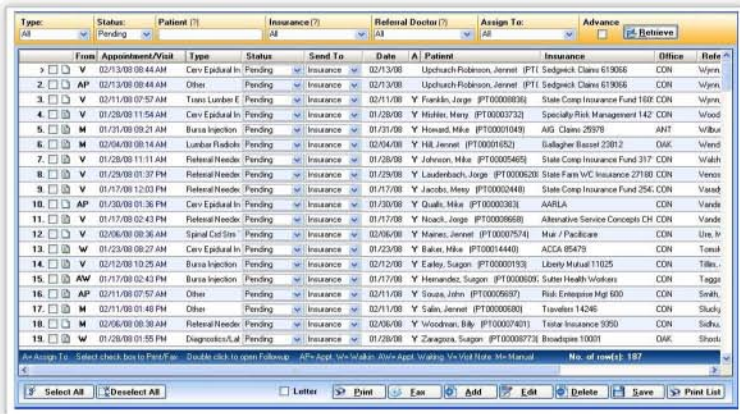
Type: All | Status: Pending | Patient (?) | Insurance (?) All | Referral Doctor (?) All | Assign To: All | Advance | Retrieve

| | From | Appointment/Visit | Type | Status | Send To | Date | A | Patient | Insurance | Office | Refe |
|---|---|---|---|---|---|---|---|---|---|---|---|
| 1. | V | 02/13/08 08:44 AM | Cerv Epidural In | Pending | Insurance | 02/13/08 | | Upchurch-Robinson, Jennet (PT | Sedgwick Claims 619066 | CON | Wynn |
| 2. | AP | 02/13/08 08:44 AM | Other | Pending | Insurance | 02/13/08 | | Upchurch-Robinson, Jennet (PT | Sedgwick Claims 619066 | CON | Wynn |
| 3. | V | 02/11/08 07:57 AM | Trans Lumbar E | Pending | Insurance | 02/11/08 | Y | Franklin, Jorge (PT00008836) | State Comp Insurance Fund 160 | CON | Wynn |
| 4. | V | 01/28/08 11:54 AM | Cerv Epidural In | Pending | Insurance | 01/28/08 | Y | Mishler, Mery (PT00003732) | Specialty Risk Management 142 | CON | Wood |
| 5. | M | 01/31/08 09:21 AM | Bursa Injection | Pending | Insurance | 01/31/08 | Y | Howard, Mike (PT00001049) | AIG Claims 25978 | ANT | Wilbu |
| 6. | M | 02/04/08 08:14 AM | Lumbar Radiofr | Pending | Insurance | 02/04/08 | Y | Hill, Jennet (PT00001652) | Gallagher Basset 23812 | OAK | Wend |
| 7. | V | 01/28/08 11:11 AM | Referral Neede | Pending | Insurance | 01/28/08 | Y | Johnson, Mike (PT00005465) | State Comp Insurance Fund 317 | CON | Walsh |
| 8. | V | 01/29/08 01:37 PM | Referral Neede | Pending | Insurance | 01/29/08 | Y | Laudenbach, Jorge (PT0000620 | State Farm WC Insurance 27180 | CON | Venos |
| 9. | V | 01/17/08 12:03 PM | Referral Neede | Pending | Insurance | 01/17/08 | Y | Jacobs, Mery (PT00002448) | State Comp Insurance Fund 254 | CON | Vasud |
| 10. | AP | 01/30/08 01:36 PM | Cerv Epidural In | Pending | Insurance | 01/30/08 | Y | Qualls, Mike (PT0000383) | AARLA | CON | Vande |
| 11. | V | 01/17/08 02:43 PM | Referral Neede | Pending | Insurance | 01/17/08 | Y | Noack, Jorge (PT00008668) | Alternative Service Concepts CH | CON | Vande |
| 12. | V | 02/06/08 08:36 AM | Spinal Crd Stim | Pending | Insurance | 02/06/08 | Y | Maines, Jennet (PT00007574) | Muir / Pacificare | CON | Ure, N |
| 13. | W | 01/23/08 08:27 AM | Cerv Epidural In | Pending | Insurance | 01/23/08 | Y | Baker, Mike (PT00014440) | ACCA 85479 | CON | Tomb |
| 14. | V | 02/12/08 10:25 AM | Bursa Injection | Pending | Insurance | 02/12/08 | Y | Earley, Suzgon (PT00000193) | Liberty Mutual 11025 | CON | Tillm |
| 15. | AW | 01/17/08 02:43 PM | Bursa Injection | Pending | Insurance | 01/17/08 | Y | Hernandez, Suzgon (PT0000609 | Sutter Health Workers | CON | Tagga |
| 16. | AP | 02/11/08 07:57 AM | Other | Pending | Insurance | 02/11/08 | Y | Souza, John (PT00005697) | Risk Enterprise Mgt 600 | CON | Smith |
| 17. | M | 02/11/08 01:48 PM | Other | Pending | Insurance | 02/11/08 | Y | Salin, Jennet (PT00000680) | Travelers 14246 | CON | Stucky |
| 18. | M | 02/06/08 08:38 AM | Referral Neede | Pending | Insurance | 02/06/08 | Y | Woodman, Billy (PT00007401) | Tristar Insurance 9350 | CON | Sidhu |
| 19. | W | 01/28/08 01:55 PM | Diagnostics/Lal | Pending | Insurance | 01/28/08 | Y | Zaragoza, Suzgon (PT0000773 | Broadspire 10001 | OAK | Shoak |

A= Assign To Select check box to Print/Fax Double click to open Followup AP= Appt. W= Walkin AW= Appt. Waiting V= Visit Note M= Manual No. of row(s): 187

Select All | Deselect All | Letter | Print | Fax | Add | Edit | Delete | Save | Print List